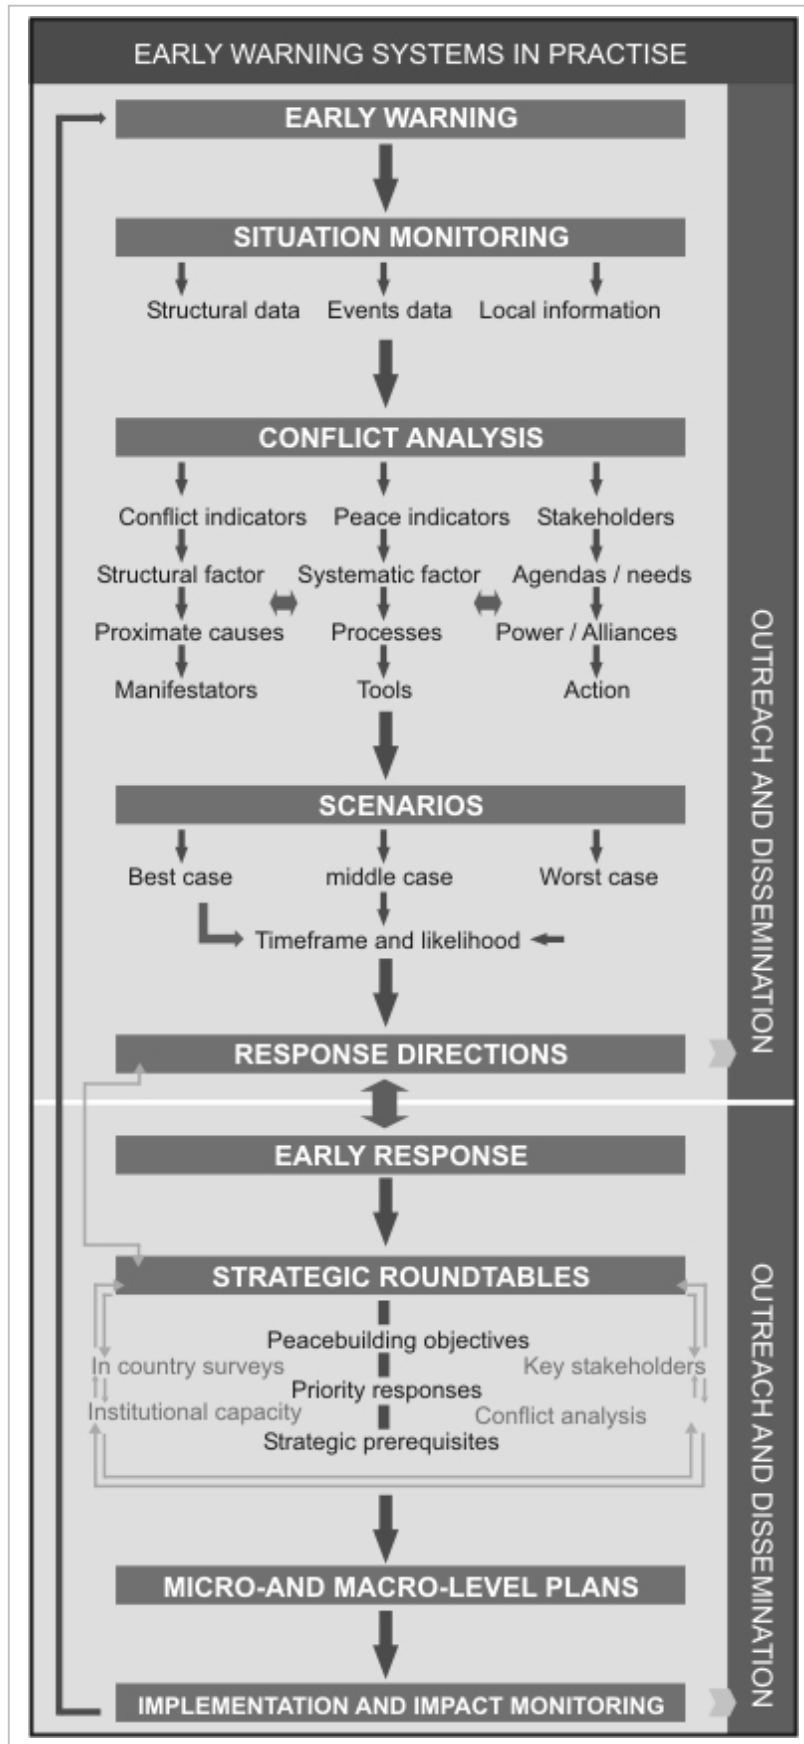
EARLY WARNING SYSTEMS IN PRACTISE

EARLY WARNING

SITUATION MONITORING

Structural data Events data Local information

CONFLICT ANALYSIS

Conflict indicators Peace indicators Stakeholders

Structural factor Systematic factor Agendas / needs

Proximate causes Processes Power / Alliances

Manifestators Tools Action

SCENARIOS

Best case middle case Worst case

Timeframe and likelihood

RESPONSE DIRECTIONS

OUTREACH AND DISSEMINATION

EARLY RESPONSE

STRATEGIC ROUNDTABLES

Peacebuilding objectives

In country surveys Key stakeholders

Priority responses

Institutional capacity Conflict analysis

Strategic prerequisites

MICRO-AND MACRO-LEVEL PLANS

IMPLEMENTATION AND IMPACT MONITORING

OUTREACH AND DISSEMINATION